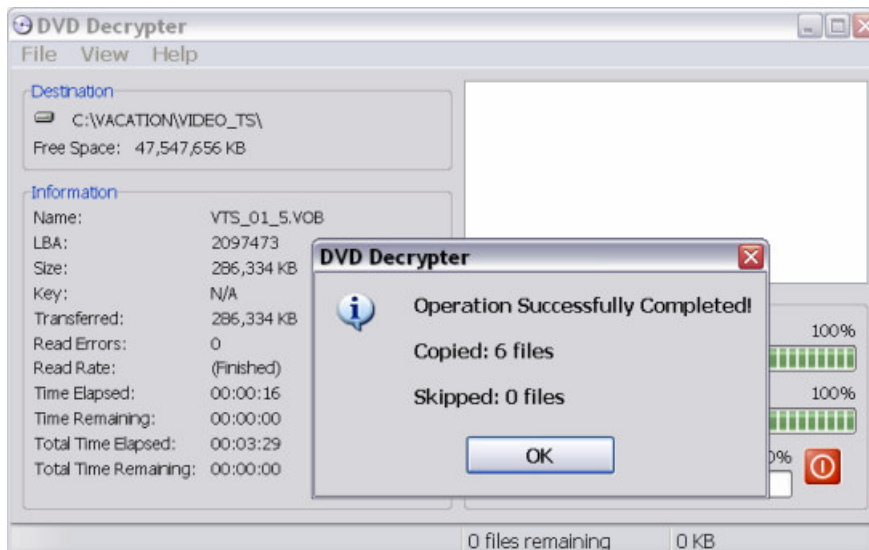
DVD Decrypter
File View Help
Destination
C:\VACATION\VIDEO_TS\
Free Space: 47,547,656 KB
Information
| Name: | VTS_01_5.VOB |
|---|---|
| LBA: | 2097473 |
| Size: | 286,334 KB |
| Key: | N/A |
| Transferred: | 286,334 KB |
| Read Errors: | 0 |
| Read Rate: | (Finished) |
| Time Elapsed: | 00:00:16 |
| Time Remaining: | 00:00:00 |
| Total Time Elapsed: | 00:03:29 |
| Total Time Remaining: | 00:00:00 |

100%
100%
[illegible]%
DVD Decrypter
Operation Successfully Completed!
Copied: 6 files
Skipped: 0 files
OK
0 files remaining
0 KB